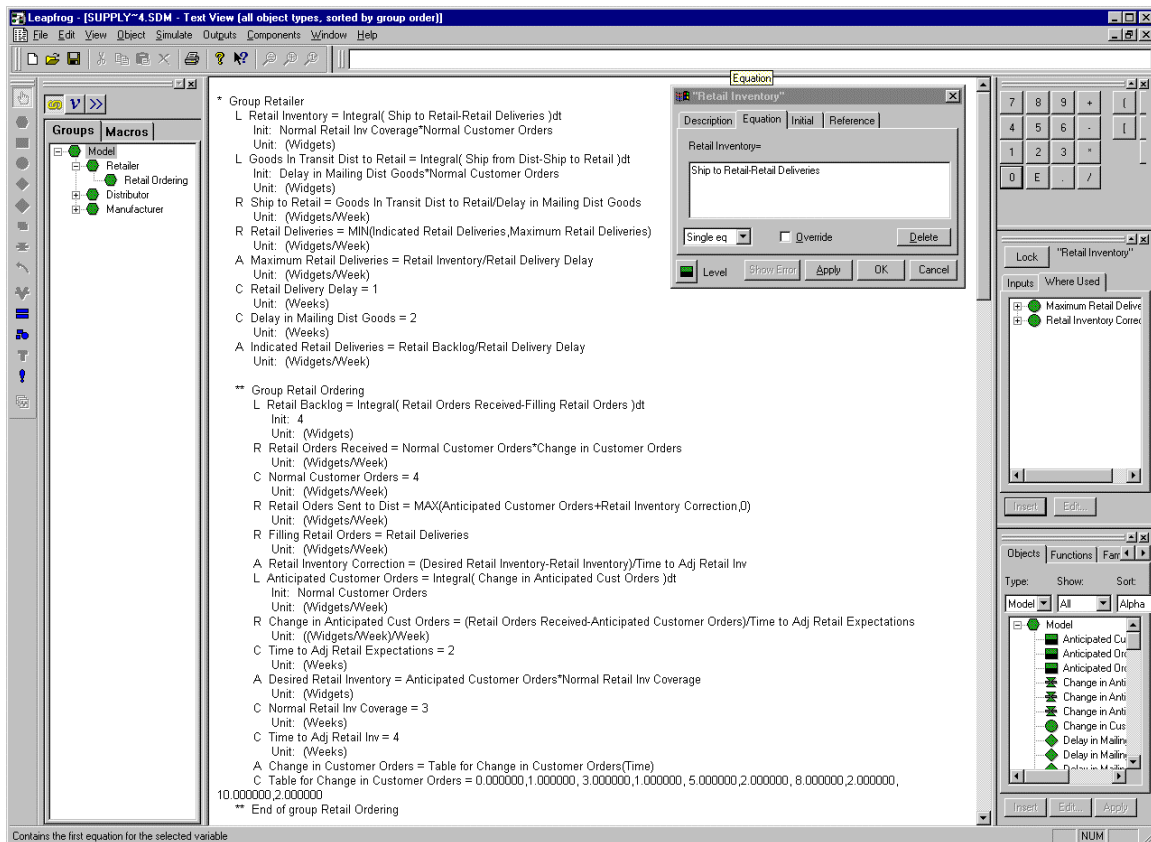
Leapfrog - [SUPPLY~4.SDM - Text View (all object types, sorted by group order)]
File Edit View Object Simulate Outputs Components Window Help

Groups Macros
Model
Retailer
Retail Ordering
Distributor
Manufacturer

* Group Retailer
L Retail Inventory = Integral( Ship to Retail-Retail Deliveries )dt
Init: Normal Retail Inv Coverage*Normal Customer Orders
Unit: (Widgets)
L Goods In Transit Dist to Retail = Integral( Ship from Dist-Ship to Retail )dt
Init: Delay in Mailing Dist Goods*Normal Customer Orders
Unit: (Widgets)
R Ship to Retail = Goods In Transit Dist to Retail/Delay in Mailing Dist Goods
Unit: (Widgets/Week)
R Retail Deliveries = MIN(Indicated Retail Deliveries,Maximum Retail Deliveries)
Unit: (Widgets/Week)
A Maximum Retail Deliveries = Retail Inventory/Retail Delivery Delay
Unit: (Widgets/Week)
C Retail Delivery Delay = 1
Unit: (Weeks)
C Delay in Mailing Dist Goods = 2
Unit: (Weeks)
A Indicated Retail Deliveries = Retail Backlog/Retail Delivery Delay
Unit: (Widgets/Week)

** Group Retail Ordering
L Retail Backlog = Integral( Retail Orders Received-Filling Retail Orders )dt
Init: 4
Unit: (Widgets)
R Retail Orders Received = Normal Customer Orders*Change in Customer Orders
Unit: (Widgets/Week)
C Normal Customer Orders = 4
Unit: (Widgets/Week)
R Retail Oders Sent to Dist = MAX(Anticipated Customer Orders+Retail Inventory Correction,0)
Unit: (Widgets/Week)
R Filling Retail Orders = Retail Deliveries
Unit: (Widgets/Week)
A Retail Inventory Correction = (Desired Retail Inventory-Retail Inventory)/Time to Adj Retail Inv
L Anticipated Customer Orders = Integral( Change in Anticipated Cust Orders )dt
Init: Normal Customer Orders
Unit: (Widgets/Week)
R Change in Anticipated Cust Orders = (Retail Orders Received-Anticipated Customer Orders)/Time to Adj Retail Expectations
Unit: ((Widgets/Week)/Week)
C Time to Adj Retail Expectations = 2
Unit: (Weeks)
A Desired Retail Inventory = Anticipated Customer Orders*Normal Retail Inv Coverage
Unit: (Widgets)
C Normal Retail Inv Coverage = 3
Unit: (Weeks)
C Time to Adj Retail Inv = 4
Unit: (Weeks)
A Change in Customer Orders = Table for Change in Customer Orders(Time)
C Table for Change in Customer Orders = 0.000000,1.000000, 3.000000,1.000000, 5.000000,2.000000, 8.000000,2.000000, 10.000000,2.000000
** End of group Retail Ordering

Equation
"Retail Inventory"
Description Equation Initial Reference
Retail Inventory=
Ship to Retail-Retail Deliveries
Single eq Override Delete
Level Show Error Apply OK Cancel

7 8 9 +
4 5 6 -
1 2 3 *
0 E . /

Lock "Retail Inventory"
Inputs Where Used
Maximum Retail Delive
Retail Inventory Correc
Insert Edit...

Objects Functions Fam
Type: Show: Sort:
Model All Alpha
Model
Anticipated Cu
Anticipated Orc
Anticipated Orc
Change in Anti
Change in Anti
Change in Anti
Change in Cus
Delay in Mailin
Delay in Mailin
Insert Edit... Apply

Contains the first equation for the selected variable
NUM